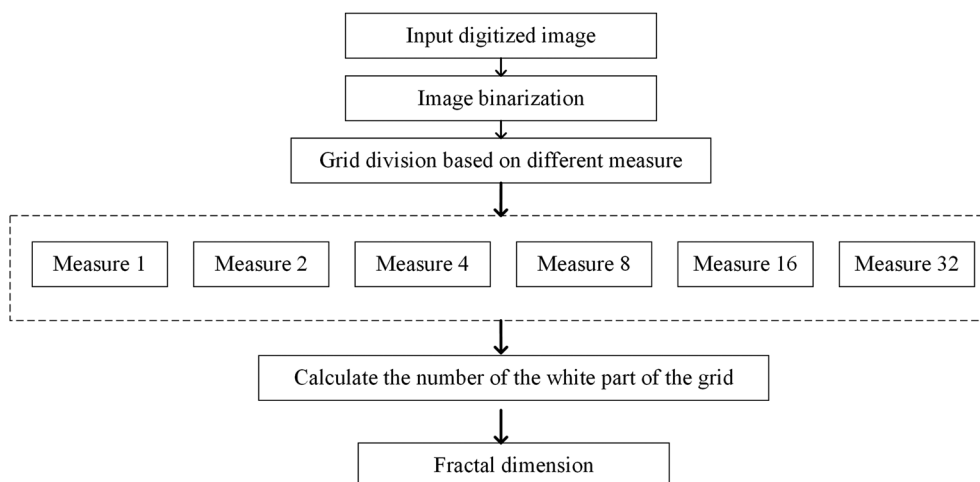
Input digitized image

Image binarization

Grid division based on different measure

Measure 1

Measure 2

Measure 4

Measure 8

Measure 16

Measure 32

Calculate the number of the white part of the grid

Fractal dimension